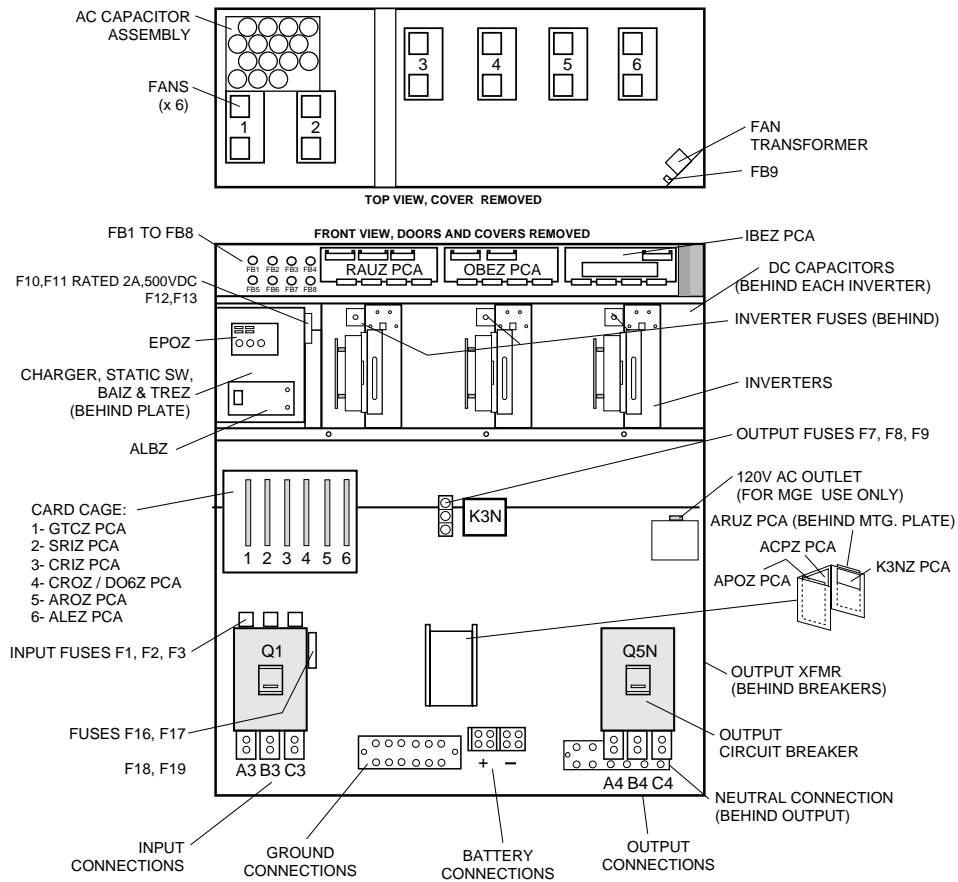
AC CAPACITOR ASSEMBLY

FANS (x 6)

1
2
3
4
5
6

FAN TRANSFORMER

FB9

TOP VIEW, COVER REMOVED

FB1 TO FB8

FRONT VIEW, DOORS AND COVERS REMOVED

IBEZ PCA

FB1 FB2 FB3 FB4
FB5 FB6 FB7 FB8

RAUZ PCA

OBEZ PCA

F10,F11 RATED 2A,500VDC
F12,F13

DC CAPACITORS (BEHIND EACH INVERTER)

EPOZ

INVERTER FUSES (BEHIND)

CHARGER, STATIC SW, BAIZ & TREZ (BEHIND PLATE)

INVERTERS

ALBZ

OUTPUT FUSES F7, F8, F9

120V AC OUTLET (FOR MGE USE ONLY)

CARD CAGE:
1- GTCZ PCA
2- SRIZ PCA
3- CRIZ PCA
4- CROZ / DO6Z PCA
5- AROZ PCA
6- ALEZ PCA

K3N

1 2 3 4 5 6

ARUZ PCA (BEHIND MTG. PLATE)

ACPZ PCA

APOZ PCA

K3NZ PCA

INPUT FUSES F1, F2, F3

Q1

Q5N

OUTPUT XFMR (BEHIND BREAKERS)

FUSES F16, F17

OUTPUT CIRCUIT BREAKER

F18, F19

A3 B3 C3

+ −

A4 B4 C4

NEUTRAL CONNECTION (BEHIND OUTPUT)

INPUT CONNECTIONS

GROUND CONNECTIONS

BATTERY CONNECTIONS

OUTPUT CONNECTIONS